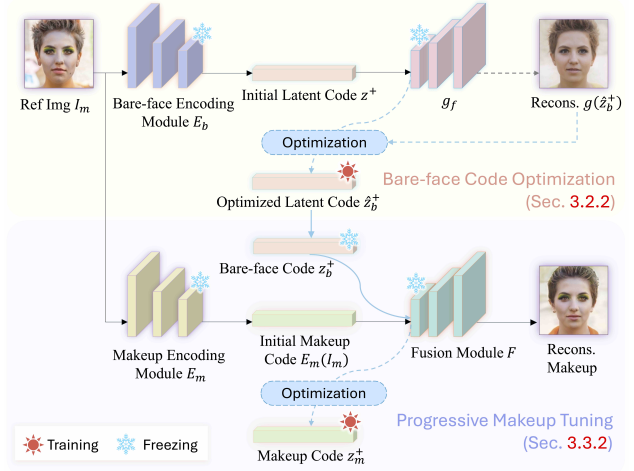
Ref Img $I_m$

Bare-face Encoding Module $E_b$

Initial Latent Code $z^+$

$g_f$

Recons. $g(\hat{z}_b^+)$

Optimization

Optimized Latent Code $\hat{z}_b^+$

Bare-face Code Optimization (Sec. 3.2.2)

Bare-face Code $z_b^+$

Makeup Encoding Module $E_m$

Initial Makeup Code $E_m(I_m)$

Fusion Module $F$

Recons. Makeup

Optimization

Progressive Makeup Tuning (Sec. 3.3.2)

Training Freezing

Makeup Code $z_m^+$